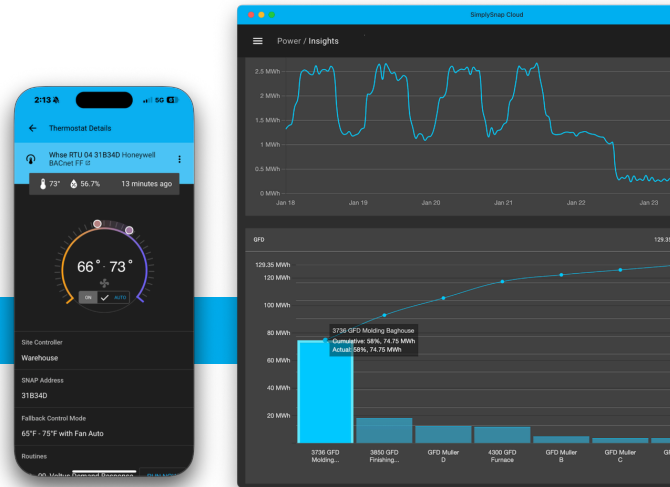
2:13
5G

Thermostat Details

Whse RTU 04 31B34D Honeywell BACnet FF

73° 56.7% 13 minutes ago

66° · 73°

ON AUTO

Site Controller
Warehouse

SNAP Address
31B34D

Fallback Control Mode
65°F - 75°F with Fan Auto

Routines

SimplySnap Cloud

Power / Insights

2.5 MWh
2 MWh
1.5 MWh
1 MWh
0.5 MWh
0 MWh
Jan 18
Jan 19
Jan 20
Jan 21
Jan 22
Jan 23

GFD
129.35

120.35 MWh
120 MWh
100 MWh
80 MWh
60 MWh
40 MWh
20 MWh

3736 GFD Molding Baghouse
Cumulative: 58%, 74.75 MWh
Actual: 58%, 74.75 MWh

3736 GFD Molding...
3850 GFD Finishing...
GFD Muller D
4300 GFD Furnace
GFD Muller B
GFD Muller C